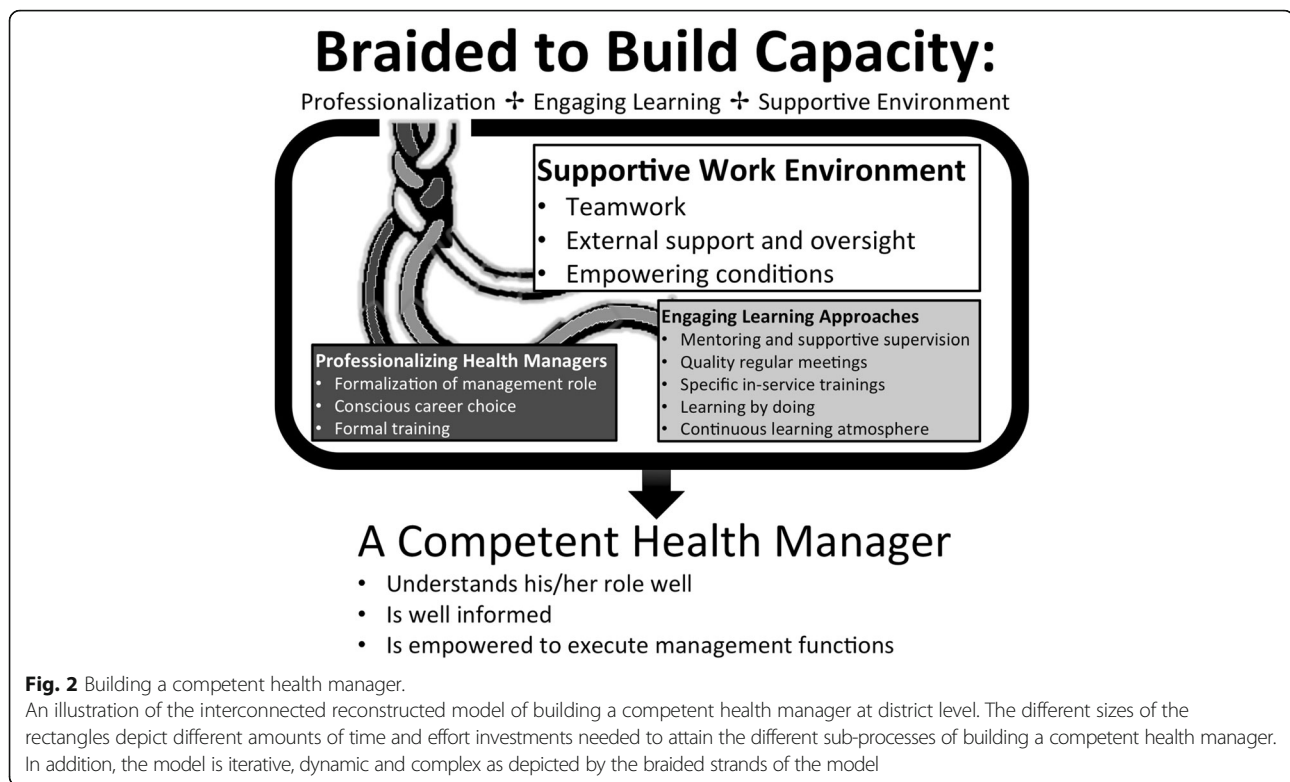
Braided to Build Capacity:

Professionalization + Engaging Learning + Supportive Environment

Supportive Work Environment
- Teamwork
- External support and oversight
- Empowering conditions

Professionalizing Health Managers
- Formalization of management role
- Conscious career choice
- Formal training

Engaging Learning Approaches
- Mentoring and supportive supervision
- Quality regular meetings
- Specific in-service trainings
- Learning by doing
- Continuous learning atmosphere

A Competent Health Manager
- Understands his/her role well
- Is well informed
- Is empowered to execute management functions

**Fig. 2** Building a competent health manager.
An illustration of the interconnected reconstructed model of building a competent health manager at district level. The different sizes of the rectangles depict different amounts of time and effort investments needed to attain the different sub-processes of building a competent health manager. In addition, the model is iterative, dynamic and complex as depicted by the braided strands of the model